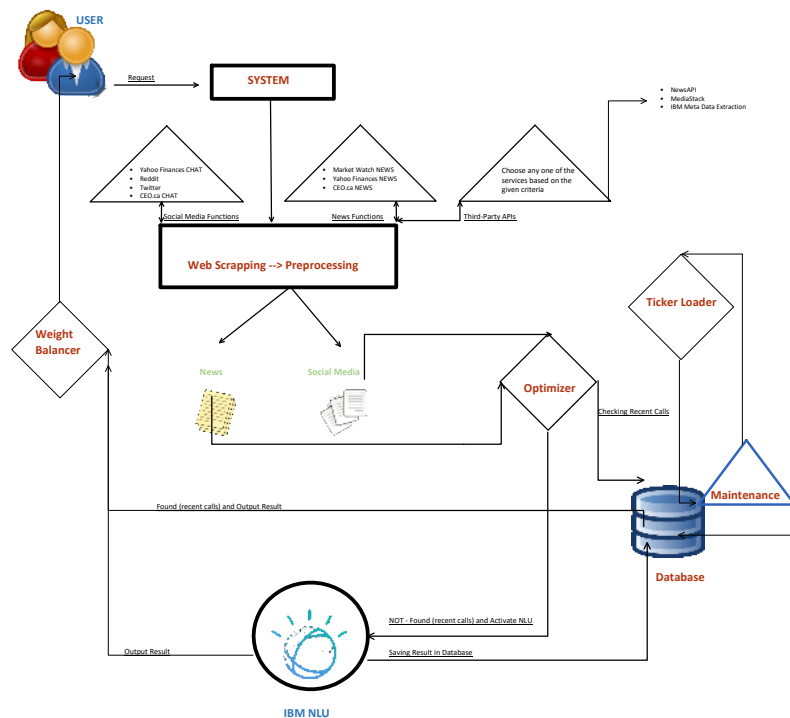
USER

Request

SYSTEM

- NewsAPI
- MediaStack
- IBM Meta Data Extraction

- Yahoo Finances CHAT
- Reddit
- Twitter
- CEO.ca CHAT

- Market Watch NEWS
- Yahoo Finances NEWS
- CEO.ca NEWS

Choose any one of the services based on the given criteria

Social Media Functions

News Functions

Third-Party APIs

Web Scrapping --> Preprocessing

Ticker Loader

Weight Balancer

News

Social Media

Optimizer

Checking Recent Calls

Maintenance

Found (recent calls) and Output Result

Database

NOT - Found (recent calls) and Activate NLU

Output Result

Saving Result in Database

IBM NLU